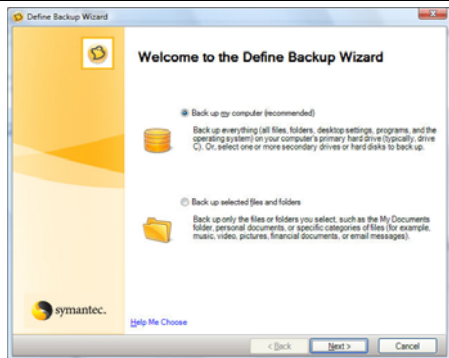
Define Backup Wizard

Welcome to the Define Backup Wizard

Back up my computer (recommended)

Back up everything (all files, folders, desktop settings, programs, and the operating system) on your computer's primary hard drive (typically, drive C). Or, select one or more secondary drives or hard disks to back up.

Back up selected files and folders

Back up only the files or folders you select, such as the My Documents folder, personal documents, or specific categories of files (for example, music, video, pictures, financial documents, or email messages).

symantec.

Help Me Choose

< Back

Next >

Cancel